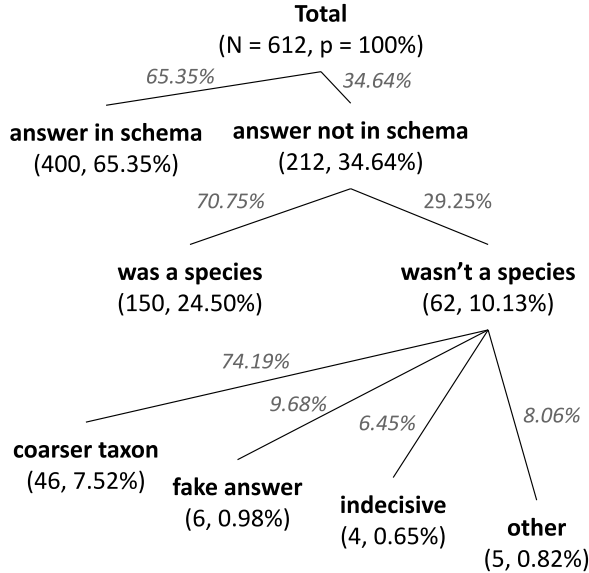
Total
(N = 612, p = 100%)

65.35%

34.64%

answer in schema
(400, 65.35%)

answer not in schema
(212, 34.64%)

70.75%

29.25%

was a species
(150, 24.50%)

wasn’t a species
(62, 10.13%)

74.19%

9.68%

6.45%

8.06%

coarser taxon
(46, 7.52%)

fake answer
(6, 0.98%)

indecisive
(4, 0.65%)

other
(5, 0.82%)